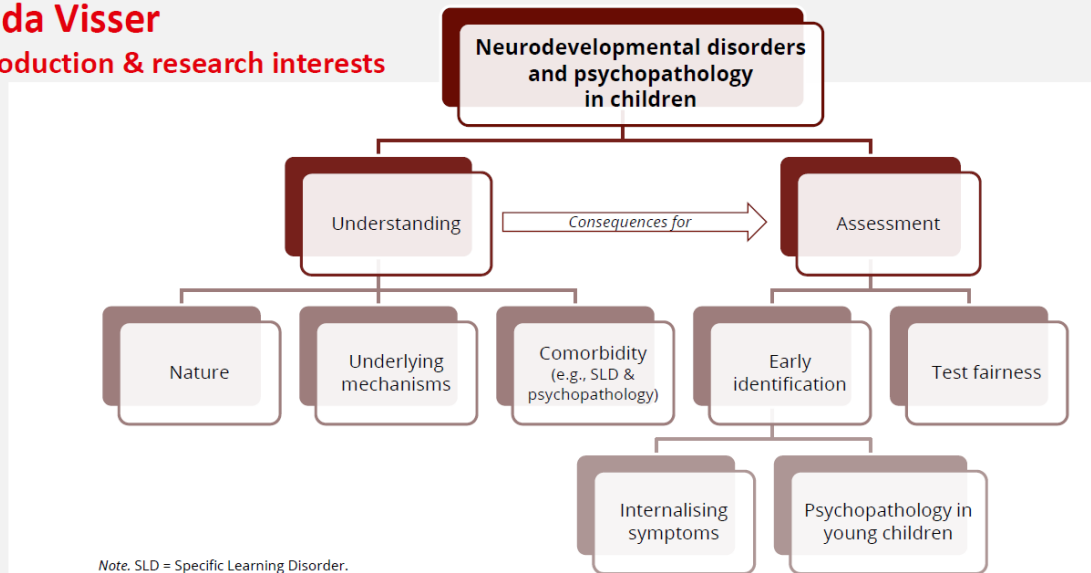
da Visser
oduction & research interests

Neurodevelopmental disorders and psychopathology in children

Understanding

Consequences for

Assessment

Nature

Underlying mechanisms

Comorbidity (e.g., SLD & psychopathology)

Early identification

Test fairness

Internalising symptoms

Psychopathology in young children

*Note.* SLD = Specific Learning Disorder.